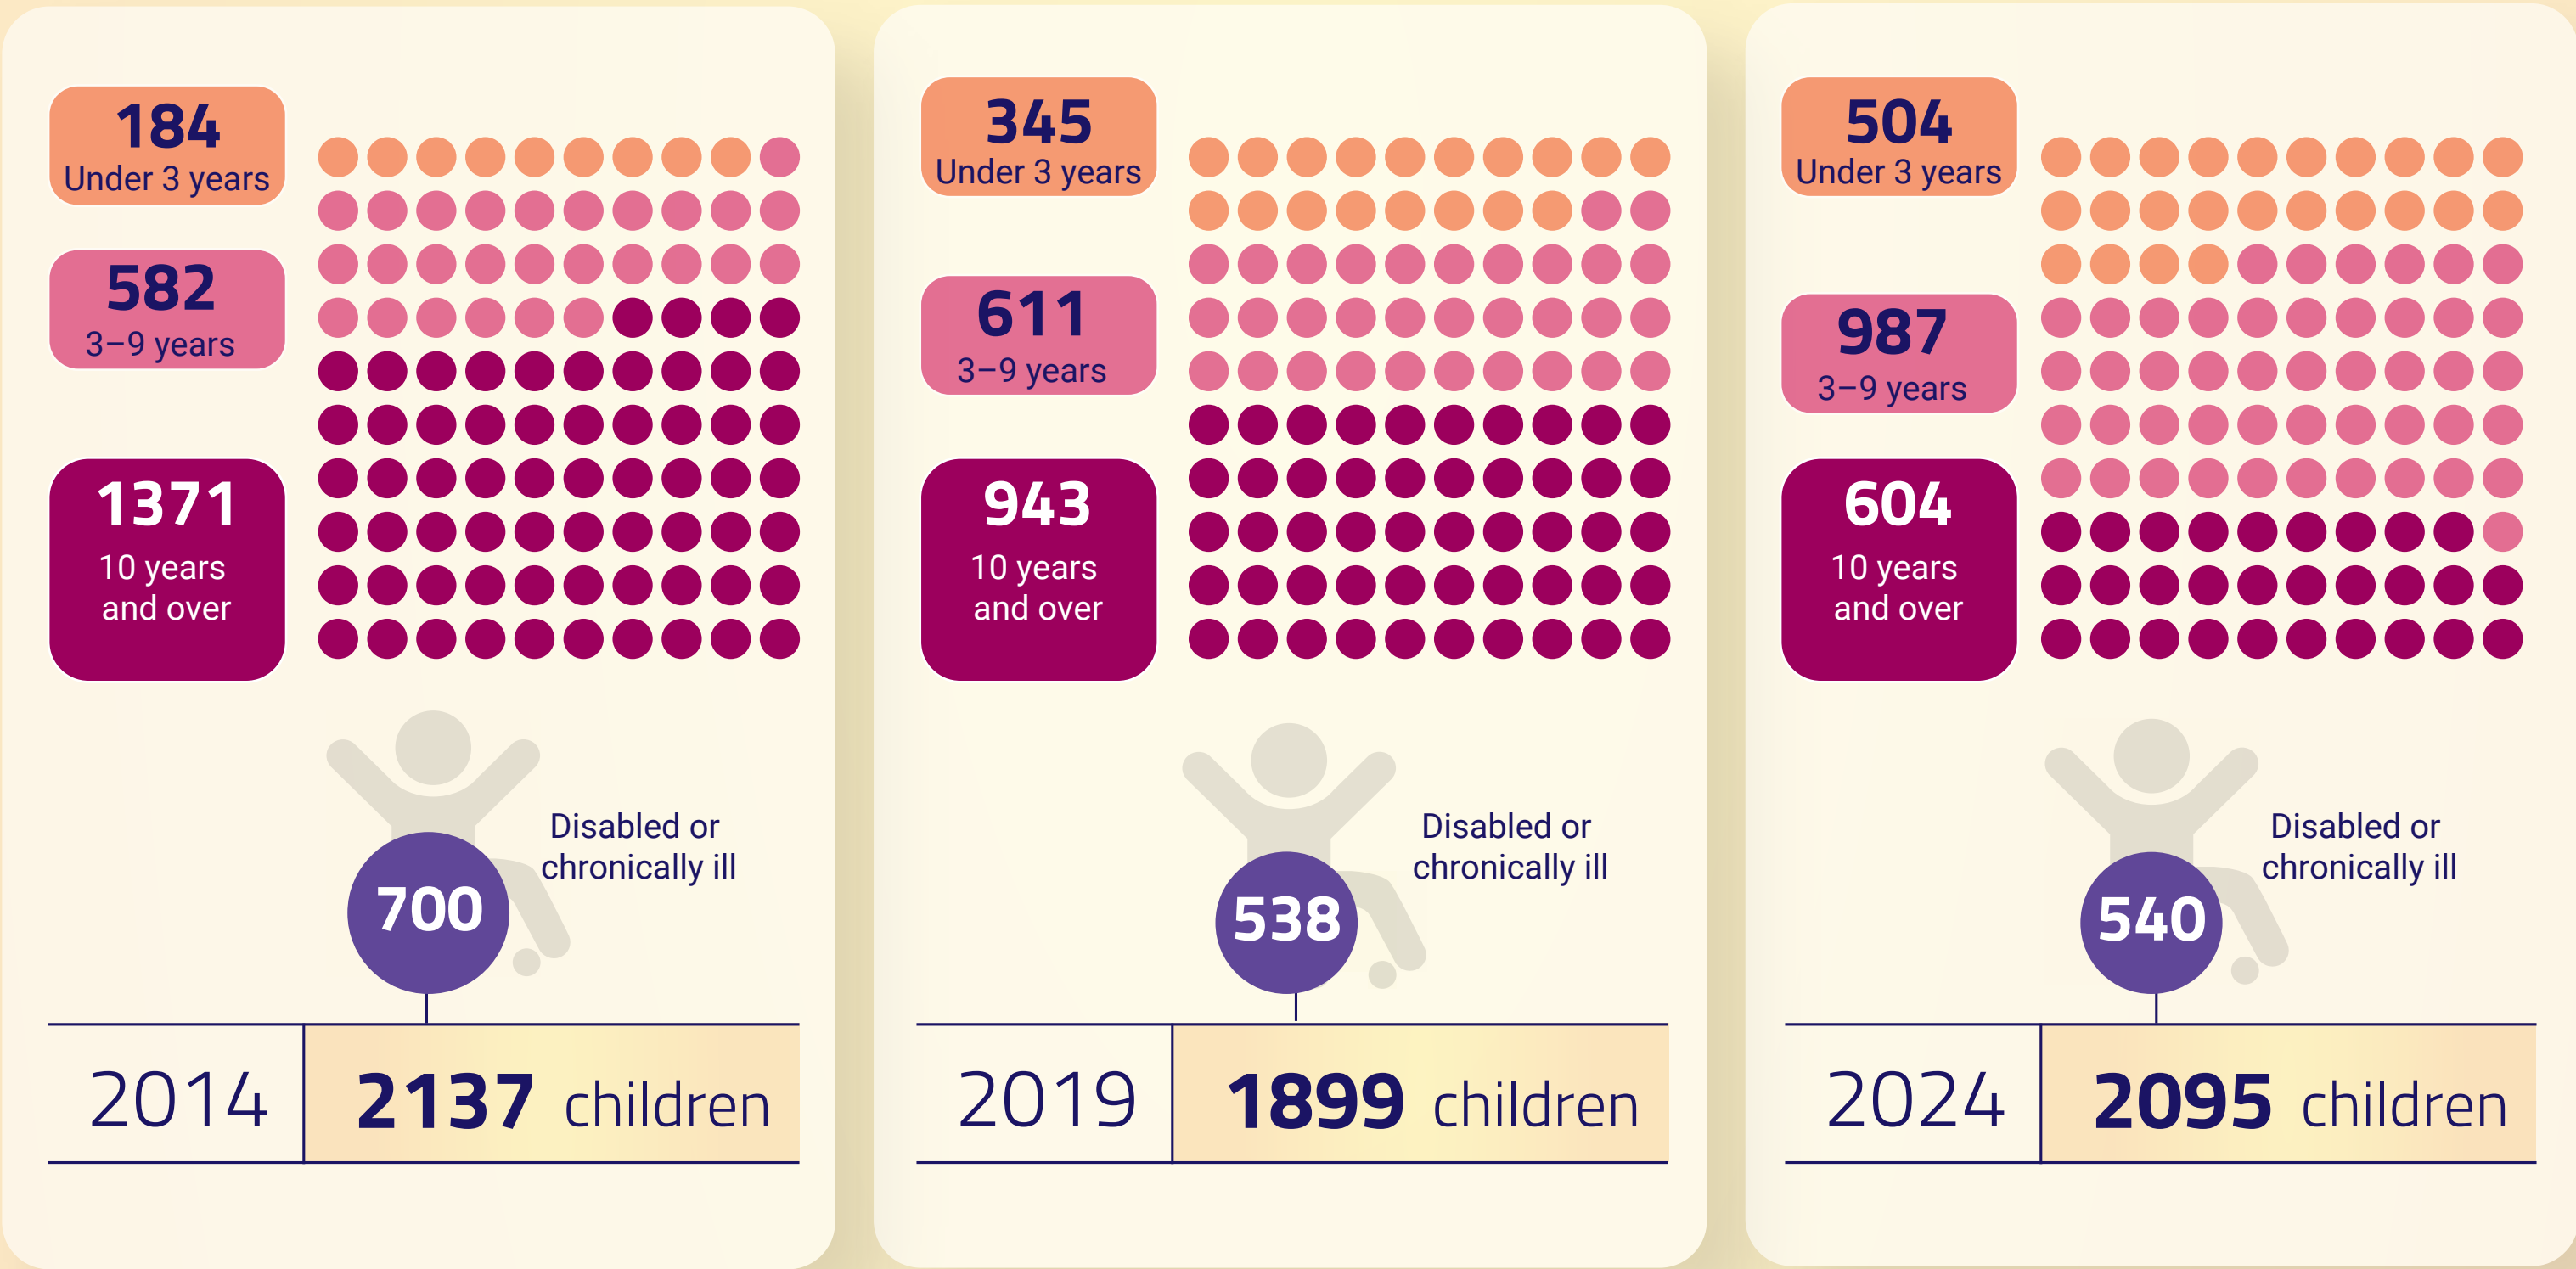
184
Under 3 years

582
3–9 years

1371
10 years and over

700
Disabled or chronically ill

2014 **2137** children

345
Under 3 years

611
3–9 years

943
10 years and over

538
Disabled or chronically ill

2019 **1899** children

504
Under 3 years

987
3–9 years

604
10 years and over

540
Disabled or chronically ill

2024 **2095** children